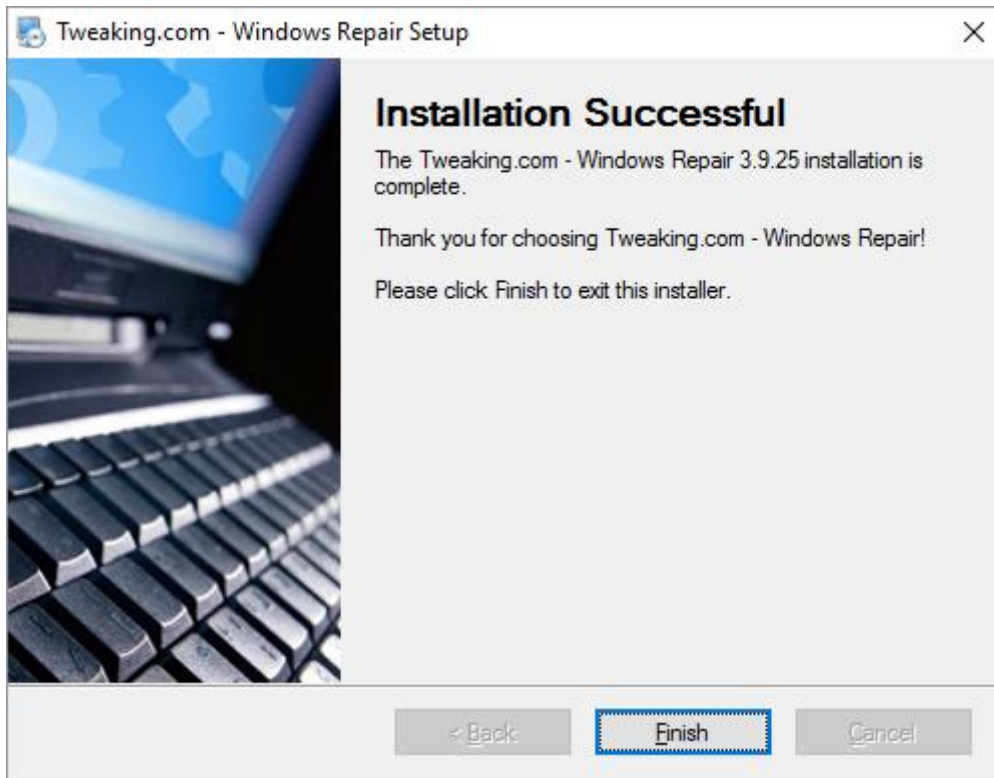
Tweaking.com - Windows Repair Setup

Installation Successful

The Tweaking.com - Windows Repair 3.9.25 installation is complete.

Thank you for choosing Tweaking.com - Windows Repair!

Please click Finish to exit this installer.

< Back

Finish

Cancel